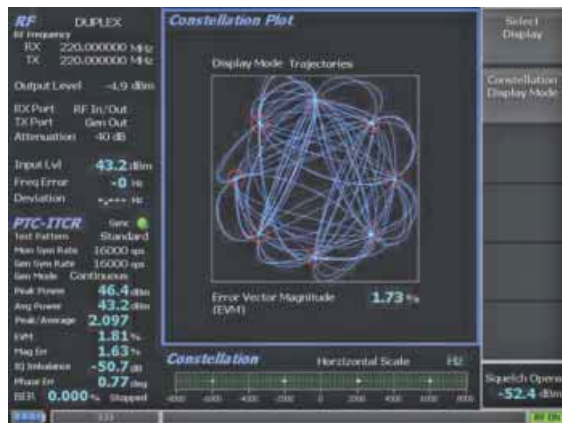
RF DUPLEX
RF Frequency
RX 220.000000 MHz
TX 220.000000 MHz

Output Level -4.9 dBm

RX Port RF In/Out
TX Port Gen Out
Attenuation 40 dB

Input Lvl 43.2 dBm
Freq Error -0 Hz
Deviation -.--- Hz

PTC-ITCR Sync
Test Pattern Standard
Mon Sym Rate 16000 sps
Gen Sym Rate 16000 sps
Gen Mode Continuous
Peak Power 46.4 dBm
Avg Power 43.2 dBm
Peak/Average 2.097
EVM 1.81 %
Mag Err 1.63 %
IQ Imbalance -50.7 dB
Phase Err 0.77 deg
BER 0.000 % Stopped

Constellation Plot

Display Mode Trajectories

Error Vector Magnitude (EVM) 1.73 %

Constellation Horizontal Scale Hz

-8000 -6000 -4000 -2000 0 2000 4000 6000 8000

Select Display

Constellation Display Mode

Squelch Opens
-52.4 dBm

RF ON